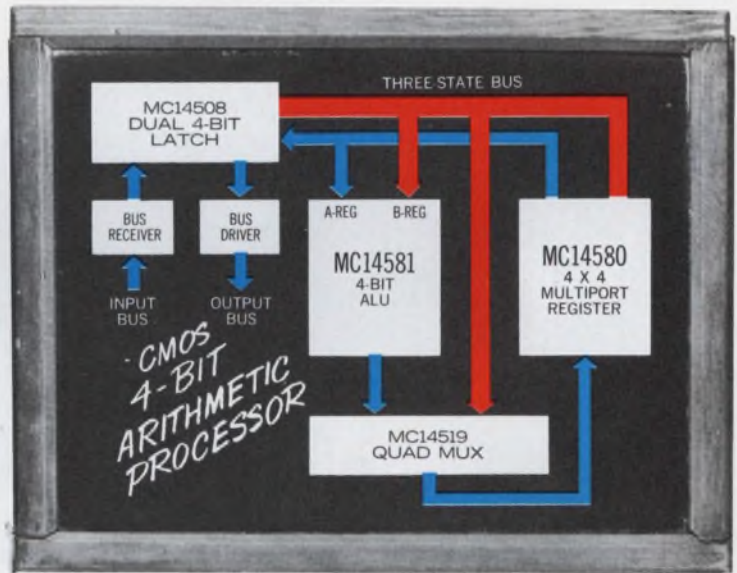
THREE STATE BUS

MC14508
DUAL 4-BIT
LATCH

BUS
RECEIVER

BUS
DRIVER

INPUT
BUS

OUTPUT
BUS

A-REG

B-REG

MC14581
4-BIT
ALU

MC14580
4 X 4
MULTIPORT
REGISTER

CMOS
4-BIT
ARITHMETIC
PROCESSOR

MC14519
QUAD MUX